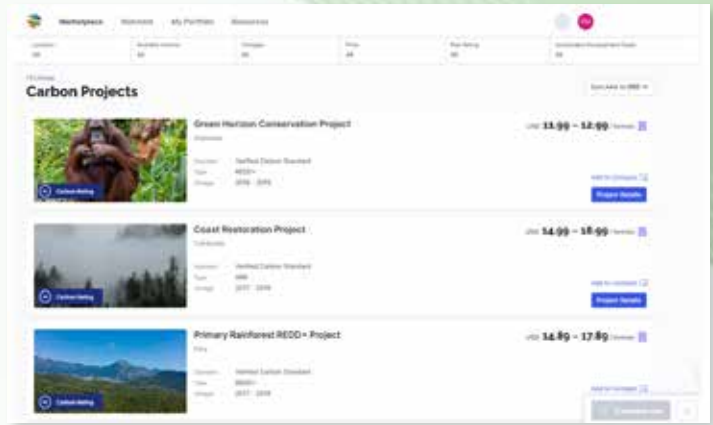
Marketplace Retirement My Portfolio Resources

Location All | Available Volume All | Category All | Price All | Risk Rating All | Sustainable Development Goals All

Carbon Projects

Sort price to USD

Green Horizon Conservation Project
Indonesia
Standard Verified Carbon Standard
Type REDD+
Vintage 2016 - 2019
Carbon Rating
USD 11.99 – 12.99 / tonne
Add to compare
Project Details

Coast Restoration Project
Colombia
Standard Verified Carbon Standard
Type ARR
Vintage 2017 - 2019
Carbon Rating
USD 14.99 – 18.99 / tonne
Add to compare
Project Details

Primary Rainforest REDD+ Project
Peru
Standard Verified Carbon Standard
Type REDD+
Vintage 2017 - 2019
Carbon Rating
USD 14.89 – 17.89 / tonne
Add to compare
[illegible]